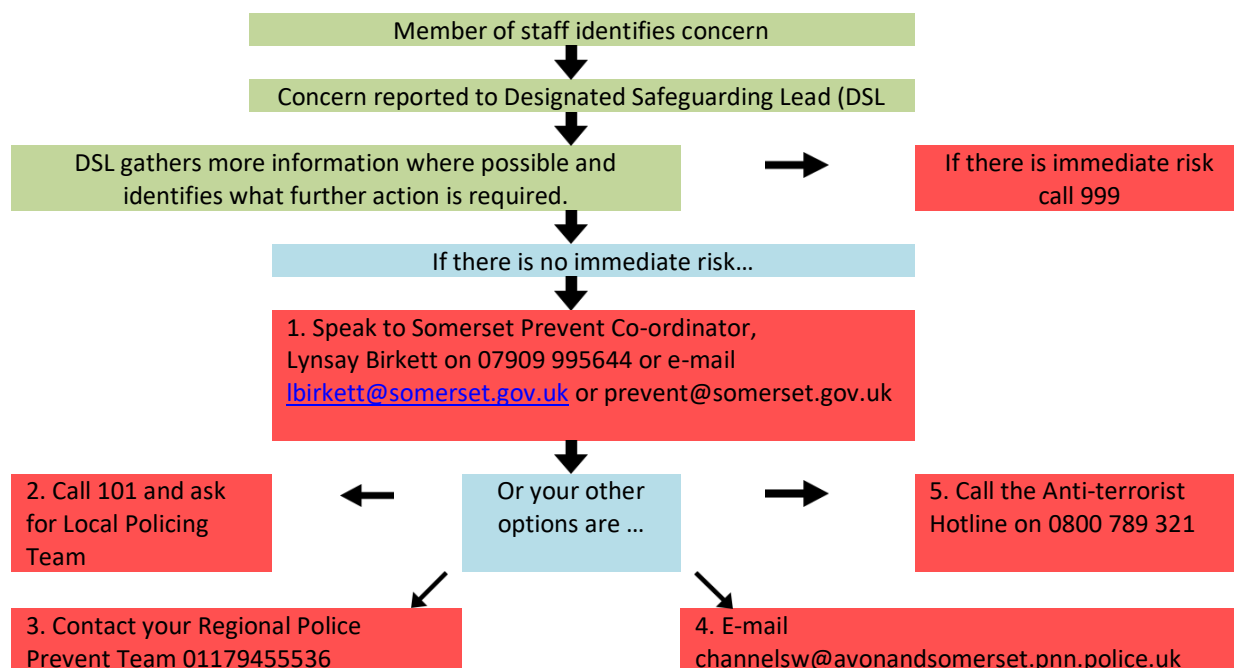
Member of staff identifies concern

Concern reported to Designated Safeguarding Lead (DSL

DSL gathers more information where possible and identifies what further action is required.

If there is immediate risk call 999

If there is no immediate risk…

1. Speak to Somerset Prevent Co-ordinator, Lynsay Birkett on 07909 995644 or e-mail lbirkett@somerset.gov.uk or prevent@somerset.gov.uk

2. Call 101 and ask for Local Policing Team

Or your other options are …

5. Call the Anti-terrorist Hotline on 0800 789 321

3. Contact your Regional Police Prevent Team 01179455536

4. E-mail channelsw@avonandsomerset.pnn.police.uk